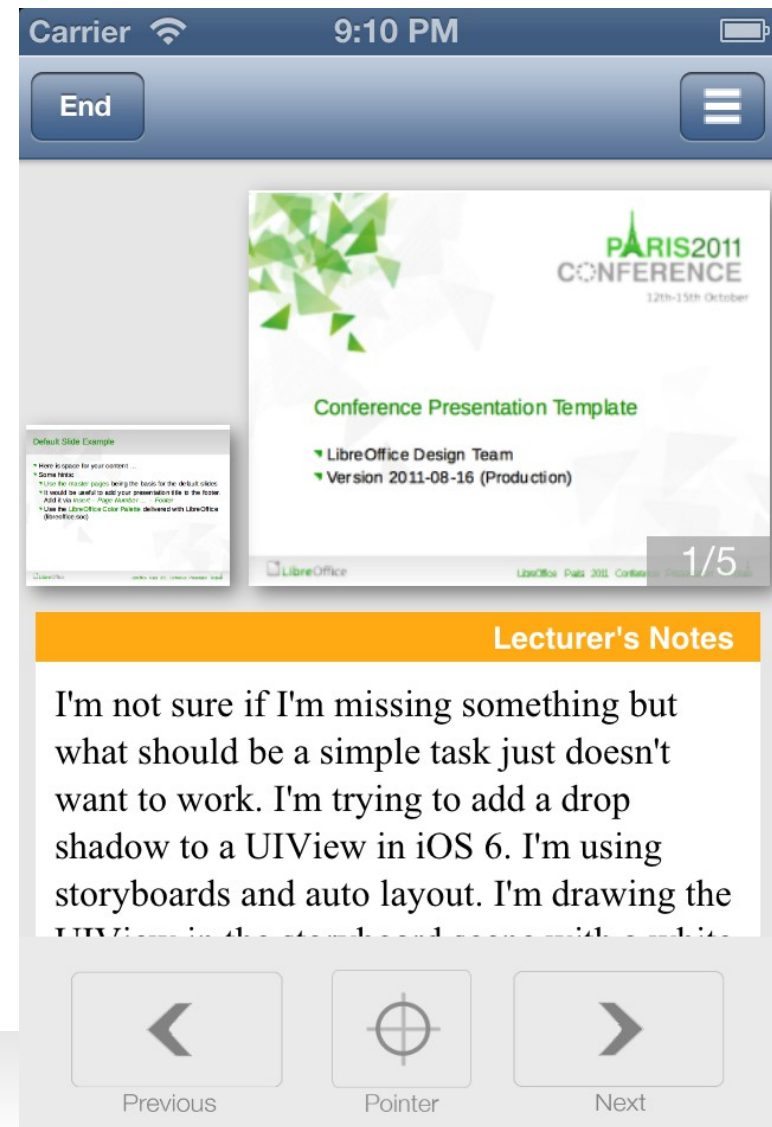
Carrier 9:10 PM

End

PARIS2011
CONFERENCE
12th-15th October

Conference Presentation Template

LibreOffice Design Team
Version 2011-08-16 (Production)

LibreOffice

LibreOffice Paris 2011 Conference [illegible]

1/5

Default Slide Example

Here is space for your content ...
Some hints:
Use the master pages being the basis for the default slides
It would be useful to add your presentation title to the footer. Add it via Insert → Page Number ... → Footer
Use the LibreOffice Color Palette delivered with LibreOffice (libreoffice.soc)

LibreOffice

Lecturer's Notes

I'm not sure if I'm missing something but what should be a simple task just doesn't want to work. I'm trying to add a drop shadow to a UIView in iOS 6. I'm using storyboards and auto layout. I'm drawing the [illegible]

Previous

Pointer

Next